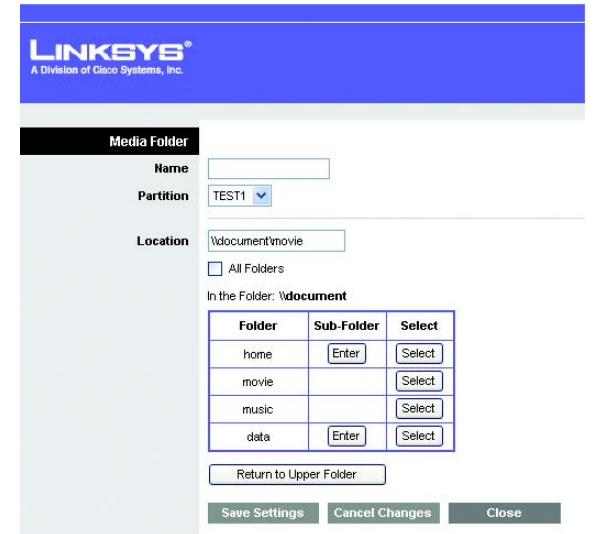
LINKSYS®
A Division of Cisco Systems, Inc.

Media Folder

Name

Partition TEST1

Location \\document\movie

All Folders

In the Folder: \\document

| Folder | Sub-Folder | Select |
|---|---|---|
| home | Enter | Select |
| movie | | Select |
| music | | Select |
| data | Enter | Select |

Return to Upper Folder

Save Settings Cancel Changes Close